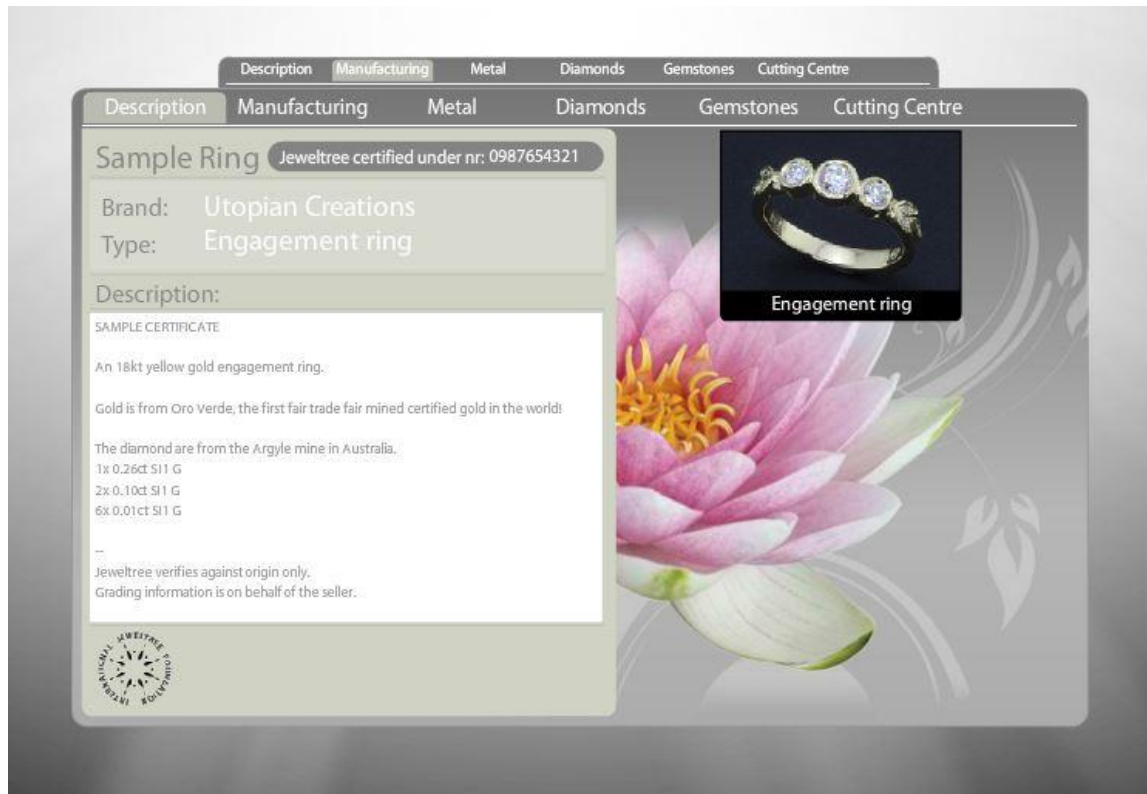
Description Manufacturing Metal Diamonds Gemstones Cutting Centre

Description Manufacturing Metal Diamonds Gemstones Cutting Centre

Sample Ring Jeweltree certified under nr: 0987654321

Brand: Utopian Creations
Type: Engagement ring

Engagement ring

Description:

SAMPLE CERTIFICATE

An 18kt yellow gold engagement ring.

Gold is from Oro Verde, the first fair trade fair mined certified gold in the world!

The diamond are from the Argyle mine in Australia.
1x 0.26ct SI1 G
2x 0.10ct SI1 G
6x 0.01ct SI1 G

--
Jeweltree verifies against origin only.
Grading information is on behalf of the seller.

INTERNATIONAL JEWELTREE FOUNDATION